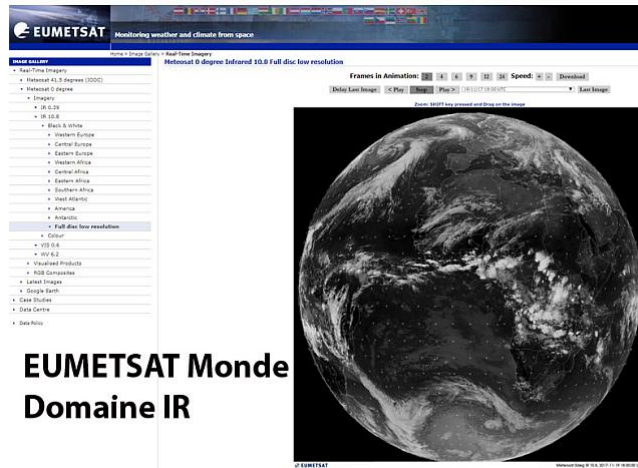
EUMETSAT

Monitoring weather and climate from space

Home > Image Gallery > Real-Time Imagery

IMAGE GALLERY

Real-Time Imagery
Meteosat 41.5 Degrees (IODC)
Meteosat 0 degree
Imagery
IR 0.39
IR 10.8
Black & White
Western Europe
Central Europe
Eastern Europe
Western Africa
Central Africa
Eastern Africa
Southern Africa
West Atlantic
America
Antarctic
Full disc low resolution
Colour
VIS 0.6
WV 6.2
Visualised Products
RGB Composites
Latest Images
Google Earth
Case Studies
Data Centre
Data Policy

Meteosat 0 degree Infrared 10.8 Full disc low resolution

Frames in Animation: 2 4 6 9 12 24 Speed: + - Download

Delay Last Image < Play Stop Play > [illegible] Last Image

Zoom: SHIFT key pressed and Drag on the image

EUMETSAT Monde
Domaine IR

EUMETSAT

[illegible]